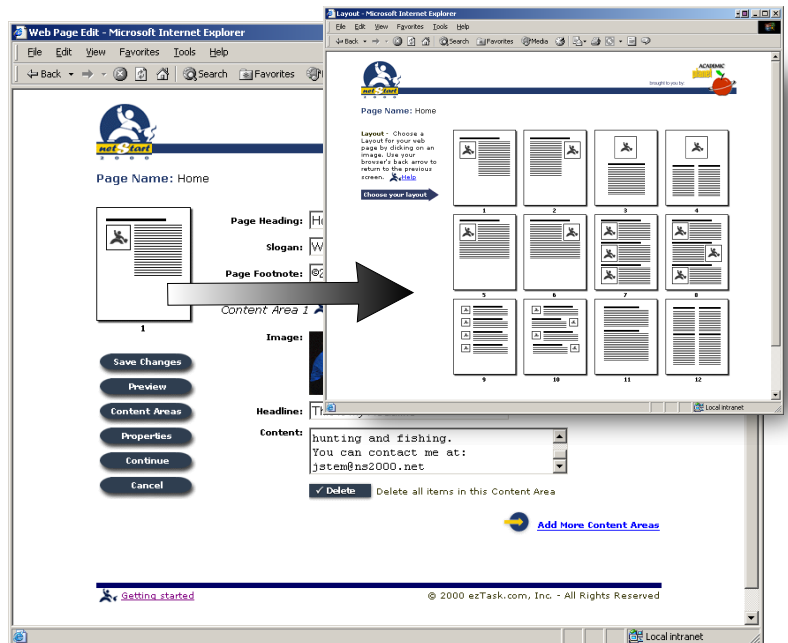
Web Page Edit - Microsoft Internet Explorer

File Edit View Favorites Tools Help

Back Search Favorites

net Start 2000

Page Name: Home

1

Page Heading: Ho

Slogan: W

Page Footnote: ©

Content Area 1

Image:

Save Changes

Preview

Content Areas

Properties

Continue

Cancel

Headline:

Content:

hunting and fishing.
You can contact me at:
jstem@ns2000.net

✓ Delete Delete all items in this Content Area

Add More Content Areas

Getting started

© 2000 ezTask.com, Inc. - All Rights Reserved

Local intranet

Layout - Microsoft Internet Explorer

File Edit View Favorites Tools Help

Back Search Favorites Media

net Start 2000

brought to you by ACADEMIC

Page Name: Home

Layout - Choose a Layout for your web page by clicking on an image. Use your browser's back arrow to return to the previous screen. Help

Choose your layout

1 2 3 4

5 6 7 8

9 10 11 12

Local intranet